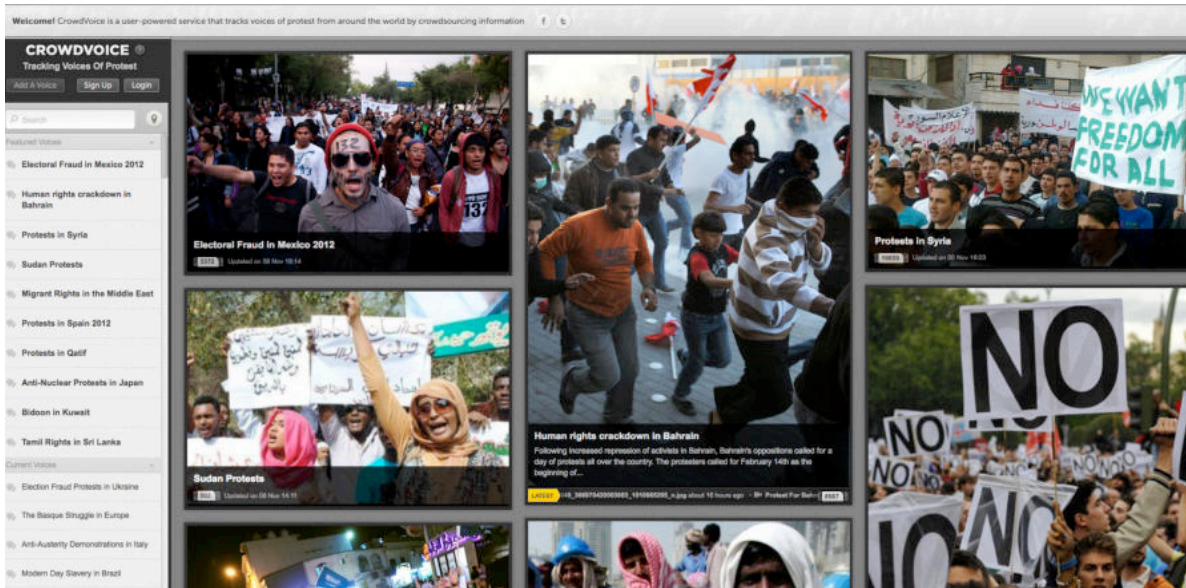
Welcome! CrowdVoice is a user-powered service that tracks voices of protest from around the world by crowdsourcing information

CROWDVOICE
Tracking Voices Of Protest

Add A Voice
Sign Up
Login

Search

Featured Voices
Electoral Fraud in Mexico 2012
Human rights crackdown in Bahrain
Protests in Syria
Sudan Protests
Migrant Rights in the Middle East
Protests in Spain 2012
Protests in Qatif
Anti-Nuclear Protests in Japan
Bidoon in Kuwait
Tamil Rights in Sri Lanka

Current Voices
Election Fraud Protests in Ukraine
The Basque Struggle in Europe
Anti-Austerity Demonstrations in Italy
Modern Day Slavery in Brazil

132

Electoral Fraud in Mexico 2012
3375 Updated on 08 Nov 18:14

Human rights crackdown in Bahrain
Following increased repression of activists in Bahrain, Bahrain's oppositions called for a day of protests all over the country. The protesters called for February 14th as the beginning of...
LATEST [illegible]_n.jpg about 16 hours ago · Protest For Bahrain 8557

WE WANT FREEDOM FOR ALL

Protests in Syria
10655 Updated on 08 Nov 18:23

Sudan Protests
802 Updated on 08 Nov 14:11

NO
NO
NO
NO